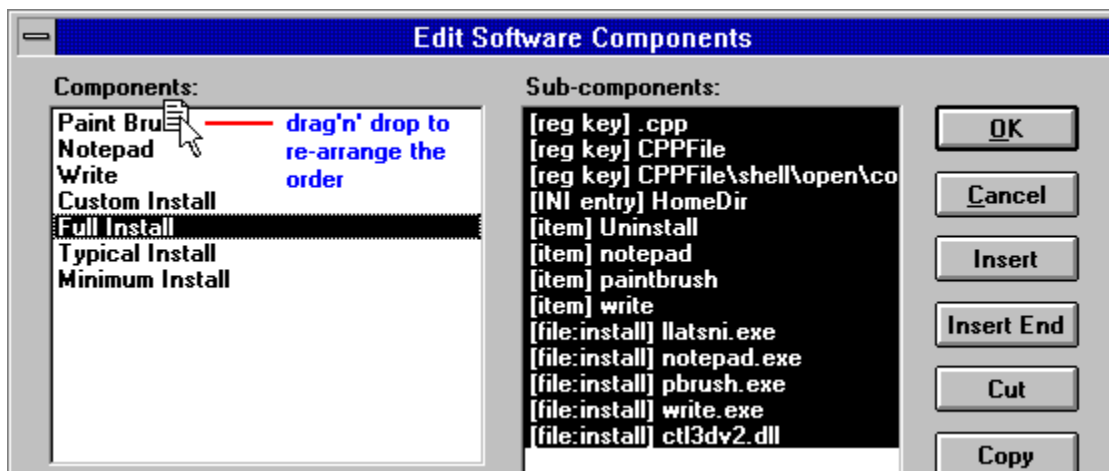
Edit Software Components

Components:

Paint Bru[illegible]
Notepad
Write
Custom Install
Full Install
Typical Install
Minimum Install

drag'n' drop to re-arrange the order

Sub-components:

[reg key] .cpp
[reg key] CPPFile
[reg key] CPPFile\shell\open\co
[INI entry] HomeDir
[item] Uninstall
[item] notepad
[item] paintbrush
[item] write
[file:install] llatsni.exe
[file:install] notepad.exe
[file:install] pbrush.exe
[file:install] write.exe
[file:install] ctl3dv2.dll

OK

Cancel

Insert

Insert End

Cut

Copy